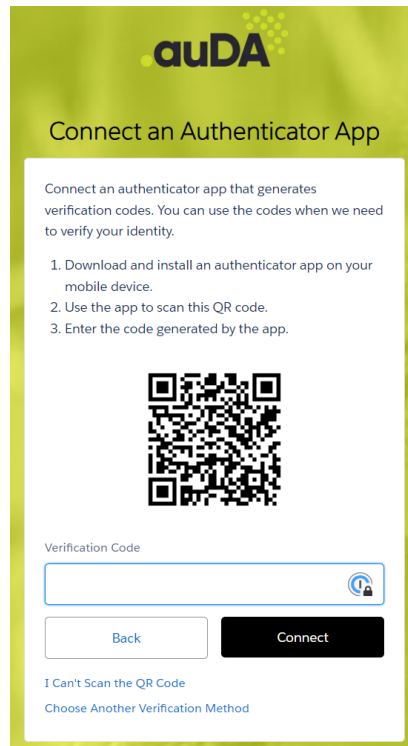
.auDA

Connect an Authenticator App

Connect an authenticator app that generates verification codes. You can use the codes when we need to verify your identity.

1. Download and install an authenticator app on your mobile device.
2. Use the app to scan this QR code.
3. Enter the code generated by the app.

Verification Code

Back

Connect

I Can't Scan the QR Code

Choose Another Verification Method